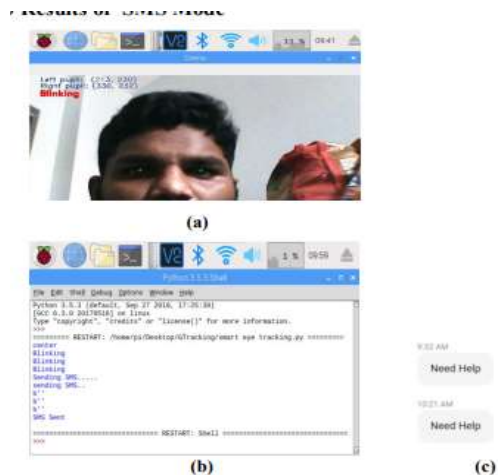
Results of SMS Mode

11 % 09:41

Demo

Left pupil: (213, 330)
Right pupil: (330, 332)
Blinking

(a)

1 % 09:56

Python 3.5.3 Shell

File Edit Shell Debug Options Window Help

Python 3.5.3 (default, Sep 27 2018, 17:25:39)
[GCC 6.3.0 20170516] on linux
Type "copyright", "credits" or "license()" for more information.
>>>
======== RESTART: /home/pi/Desktop/GTracking/smart eye tracking.py ========
center
Blinking
Blinking
Blinking
Sending SMS.....
sending SMS...
b''
b''
b''
SMS Sent

======================== RESTART: Shell ========================
>>>

(b)

9:32 AM

Need Help

10:21 AM

Need Help

(c)